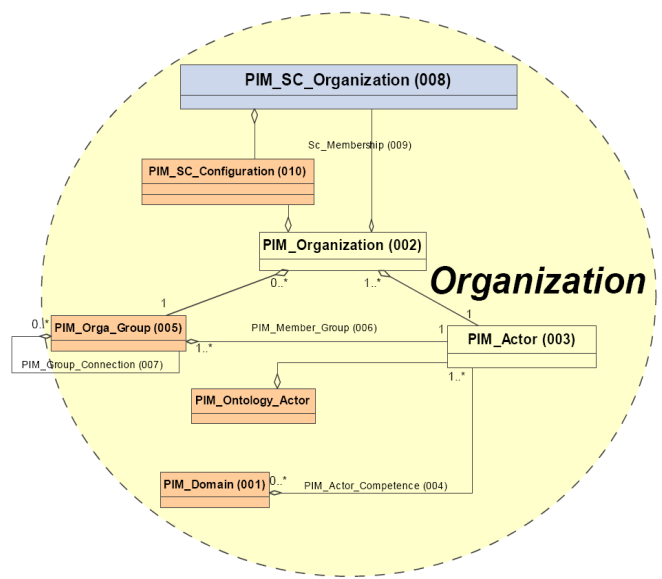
PIM_SC_Organization (008)

Sc_Membership (009)

PIM_SC_Configuration (010)

PIM_Organization (002)

Organization

1

0..*

1..*

1

0..*

PIM_Orga_Group (005)

PIM_Member_Group (006)

1

PIM_Actor (003)

1..*

PIM_Group_Connection (007)

1..*

PIM_Ontology_Actor

PIM_Domain (001)

0..*

PIM_Actor_Competence (004)